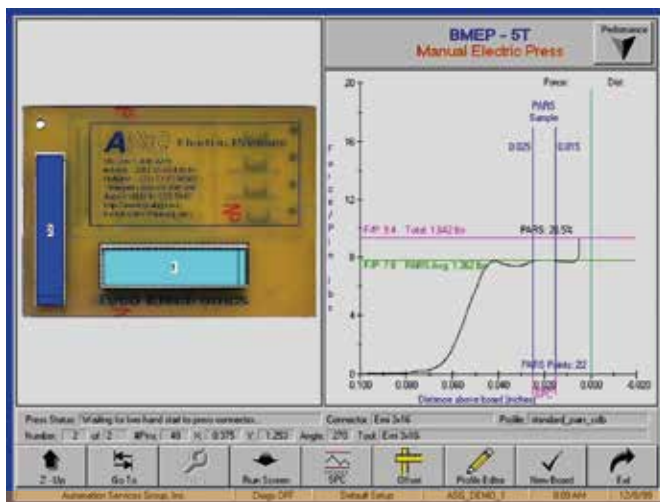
BMEP - 5T
Manual Electric Press

Performance

Force

Dist

20

16

8

0

F/P: 9.4 Total: 1,842 lbs

PARS: 26.5%

F/P: 7.8 PARS Avg: 1,382 lbs

PARS Sample

0.025

0.015

PARS Points: 22

0.100

0.080

0.060

0.040

0.020

0.000

-0.020

Distance above board (inches)

Force/Pin lbs

Press Status: Waiting for two hand start to press connector...

Connector: Emi 3x16

Profile: standard_pars_cdb

Number: 2 of 2 #Pins: 48 X: 0.375 Y: 1.252 Angle: 270 Tool: Emi 3x16

Z - Up

Go To

Run Screen

SPC

Offset

Profile Editor

New Board

Exit

Automation Services Group, Inc.

Diags OFF

Default Setup

ASG_DEMO_1

8:00 AM

12/6/99